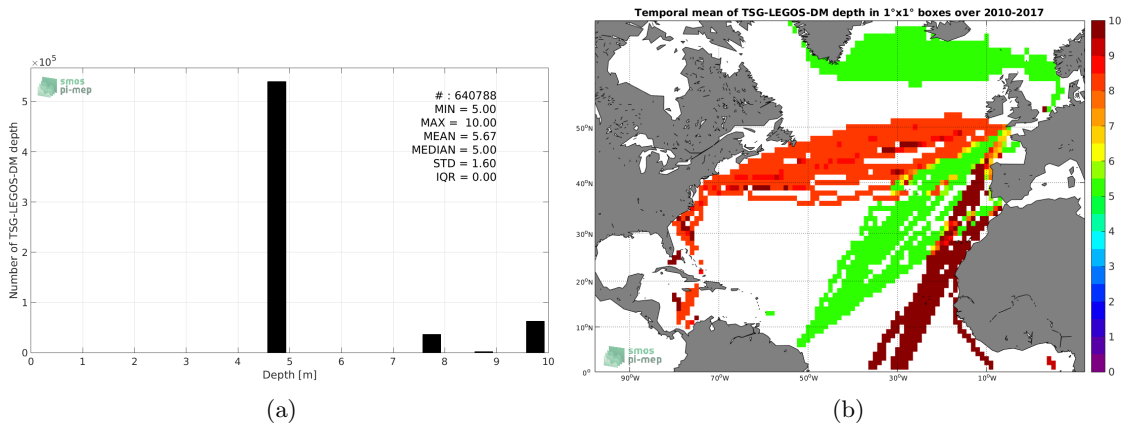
$\times 10^5$

smos pi-mep

# : 640788
MIN = 5.00
MAX = 10.00
MEAN = 5.67
MEDIAN = 5.00
STD = 1.60
IQR = 0.00

Number of TSG-LEGOS-DM depth

5
4
3
2
1
0

0 1 2 3 4 5 6 7 8 9 10

Depth [m]

(a)

Temporal mean of TSG-LEGOS-DM depth in 1°x1° boxes over 2010-2017

50°N
40°N
30°N
20°N
10°N
0°

90°W 70°W 50°W 30°W 10°W

smos pi-mep

10
9
8
7
6
5
4
3
2
1
0

(b)